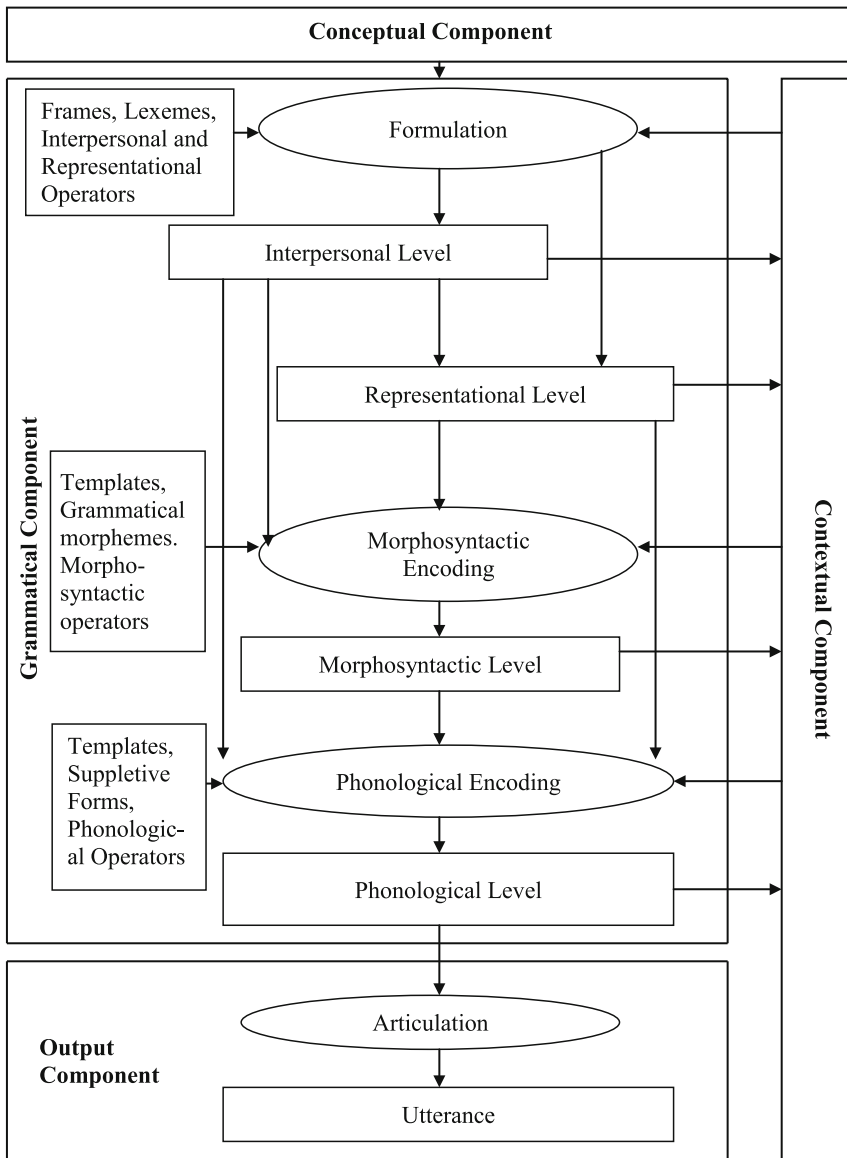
Conceptual Component

Frames, Lexemes, Interpersonal and Representational Operators

Formulation

Interpersonal Level

Representational Level

Grammatical Component

Templates, Grammatical morphemes. Morpho-syntactic operators

Morphosyntactic Encoding

Morphosyntactic Level

Templates, Suppletive Forms, Phonological Operators

Phonological Encoding

Phonological Level

Contextual Component

Articulation

Output Component

Utterance